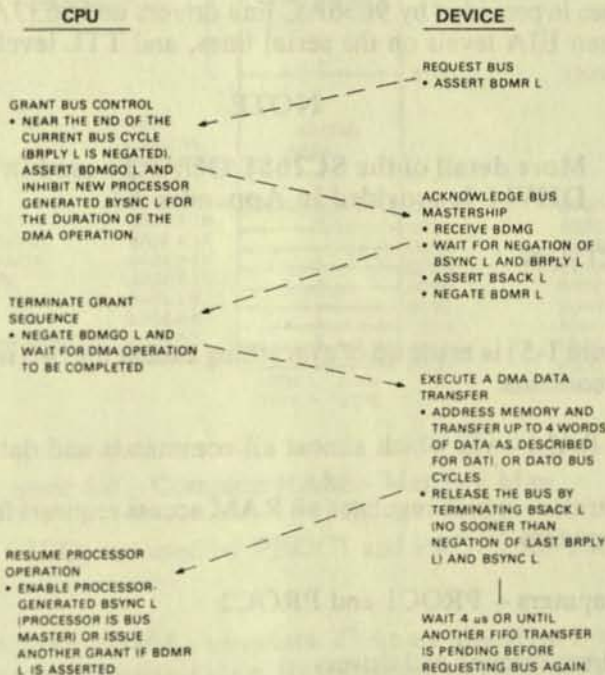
CPU

DEVICE

REQUEST BUS
• ASSERT BDMR L

GRANT BUS CONTROL
• NEAR THE END OF THE CURRENT BUS CYCLE (BRPLY L IS NEGATED). ASSERT BDMGO L AND INHIBIT NEW PROCESSOR GENERATED BYSNC L FOR THE DURATION OF THE DMA OPERATION

ACKNOWLEDGE BUS MASTERSHIP
• RECEIVE BDMG
• WAIT FOR NEGATION OF BSYNC L AND BRPLY L
• ASSERT BSACK L
• NEGATE BDMR L

TERMINATE GRANT SEQUENCE
• NEGATE BDMGO L AND WAIT FOR DMA OPERATION TO BE COMPLETED

EXECUTE A DMA DATA TRANSFER
• ADDRESS MEMORY AND TRANSFER UP TO 4 WORDS OF DATA AS DESCRIBED FOR DATI OR DATO BUS CYCLES
• RELEASE THE BUS BY TERMINATING BSACK L (NO SOONER THAN NEGATION OF LAST BRPLY L) AND BSYNC L

RESUME PROCESSOR OPERATION
• ENABLE PROCESSOR-GENERATED BSYNC L (PROCESSOR IS BUS MASTER) OR ISSUE ANOTHER GRANT IF BDMR L IS ASSERTED

WAIT 4 us OR UNTIL ANOTHER FIFO TRANSFER IS PENDING BEFORE REQUESTING BUS AGAIN